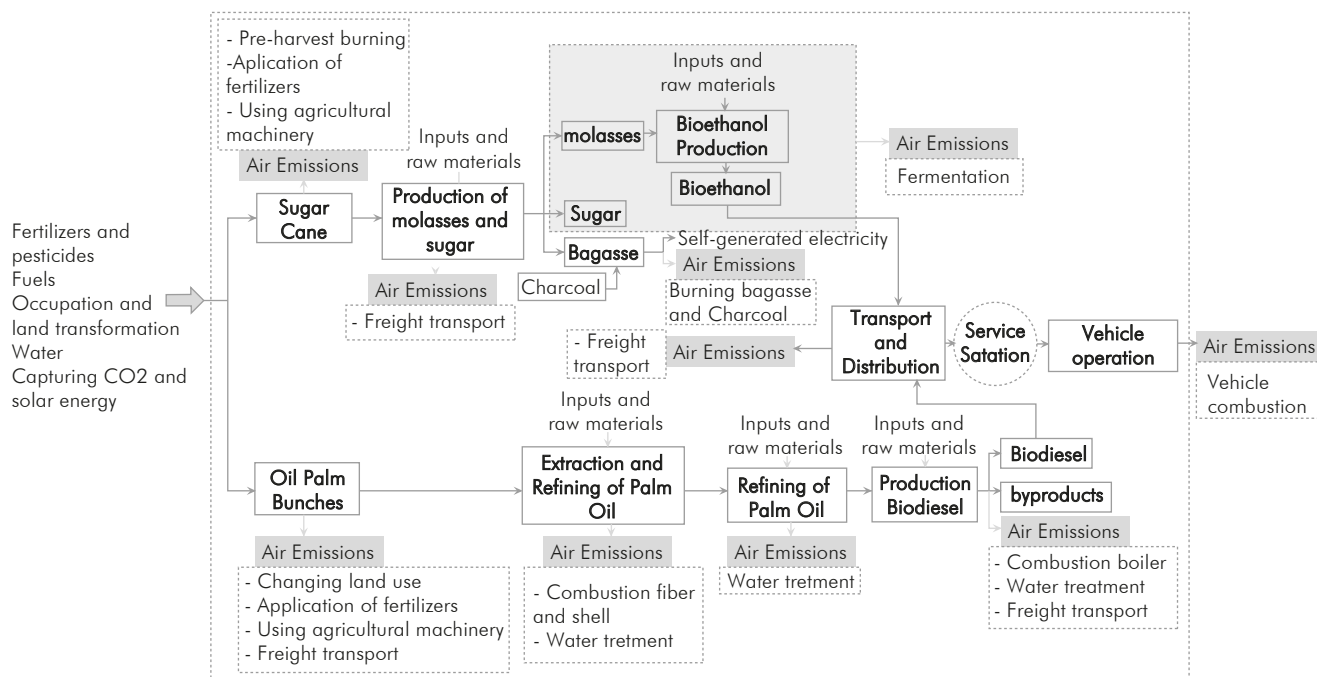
- Pre-harvest burning
-Aplication of fertilizers
- Using agricultural machinery

Air Emissions

Inputs and raw materials

Inputs and raw materials

molasses

Bioethanol Production

Bioethanol

Air Emissions

Fermentation

Fertilizers and pesticides
Fuels
Occupation and land transformation
Water
Capturing CO2 and solar energy

Sugar Cane

Production of molasses and sugar

Sugar

Bagasse

Self-generated electricity

Air Emissions

Burning bagasse and Charcoal

Charcoal

Air Emissions

- Freight transport

- Freight transport

Air Emissions

Transport and Distribution

Service Satation

Vehicle operation

Air Emissions

Vehicle combustion

Inputs and raw materials

Inputs and raw materials

Inputs and raw materials

Oil Palm Bunches

Extraction and Refining of Palm Oil

Refining of Palm Oil

Production Biodiesel

Biodiesel

byproducts

Air Emissions

Air Emissions

Air Emissions

Air Emissions

- Changing land use
- Application of fertilizers
- Using agricultural machinery
- Freight transport

- Combustion fiber and shell
- Water tretment

Water tretment

- Combustion boiler
- Water treatment
- Freight transport